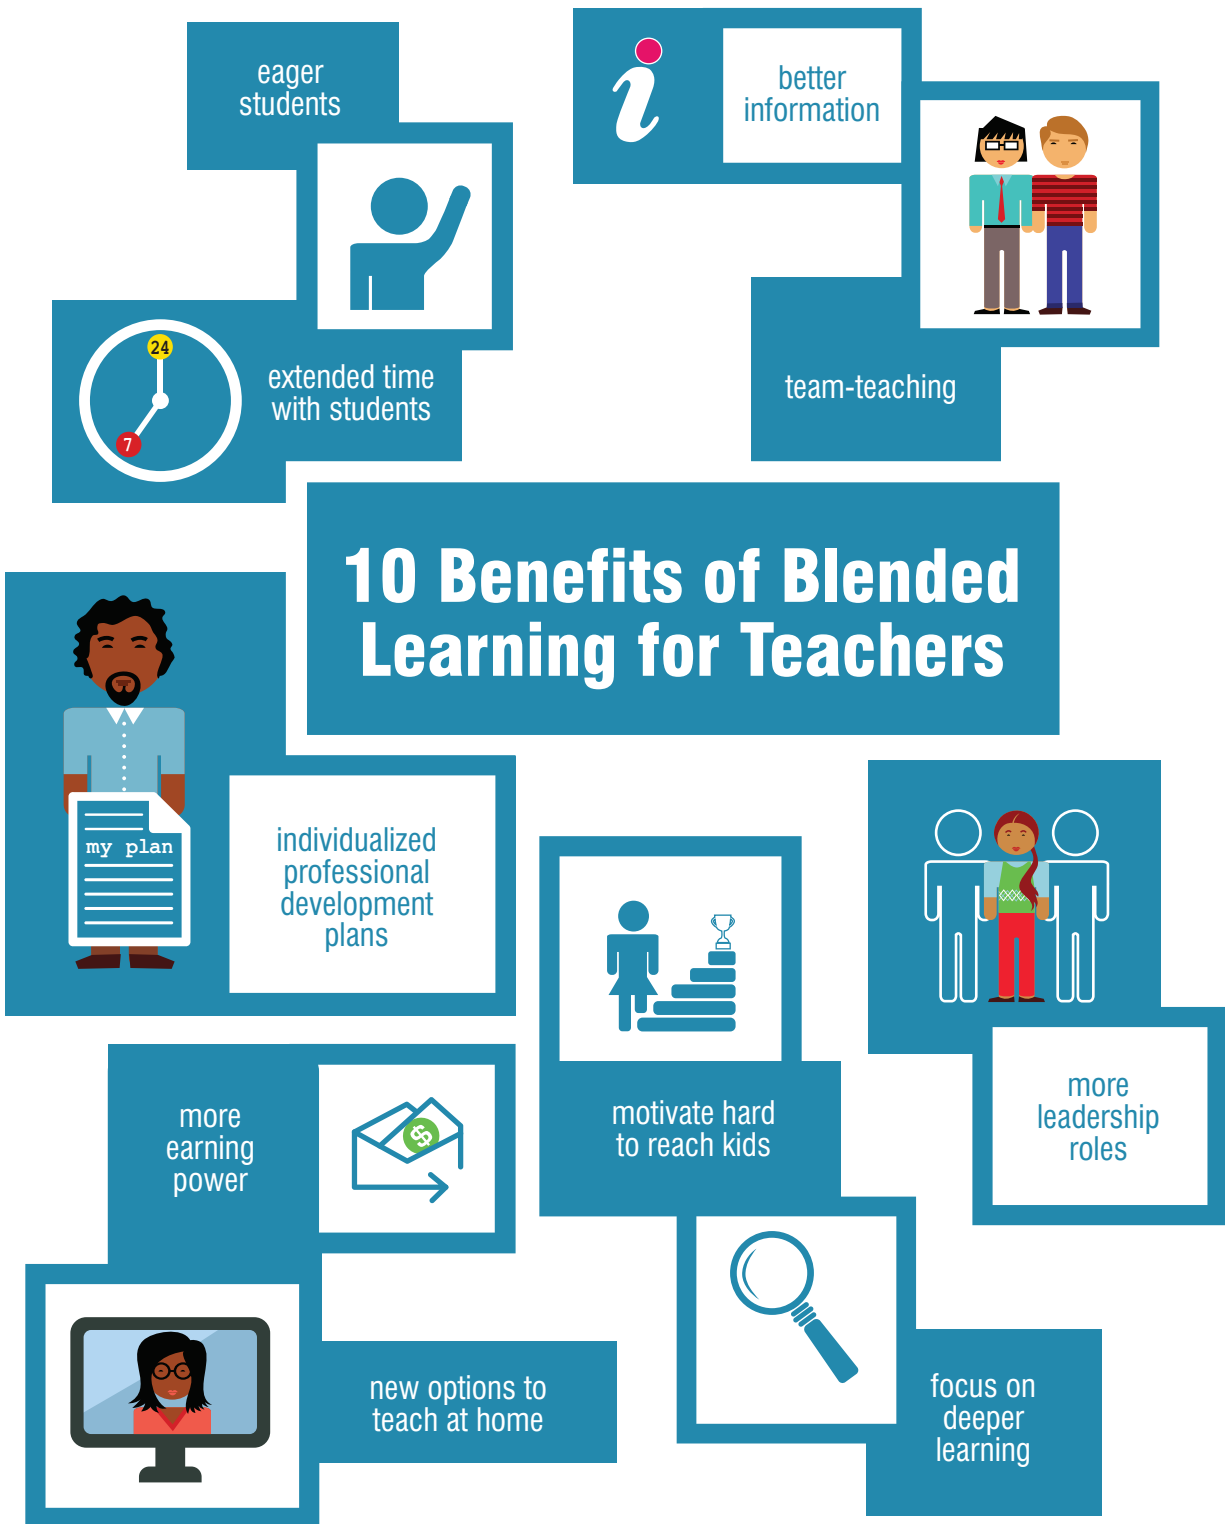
eager students

better information

24

7

extended time with students

team-teaching

10 Benefits of Blended Learning for Teachers

my plan

individualized professional development plans

more leadership roles

motivate hard to reach kids

more earning power

new options to teach at home

focus on deeper learning